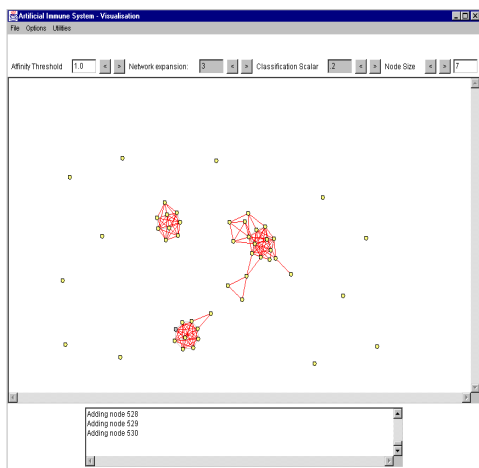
Artificial Immune System - Visualisation

File Options Utilities

Affinity Threshold 1.0 < > Network expansion: 3 < > Classification Scalar 2 < > Node Size < > 7

Adding node 528
Adding node 529
Adding node 530